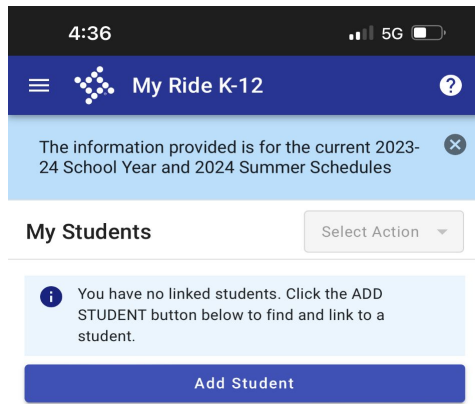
4:36

5G

My Ride K-12

?

The information provided is for the current 2023-24 School Year and 2024 Summer Schedules

My Students

Select Action

You have no linked students. Click the ADD STUDENT button below to find and link to a student.

Add Student